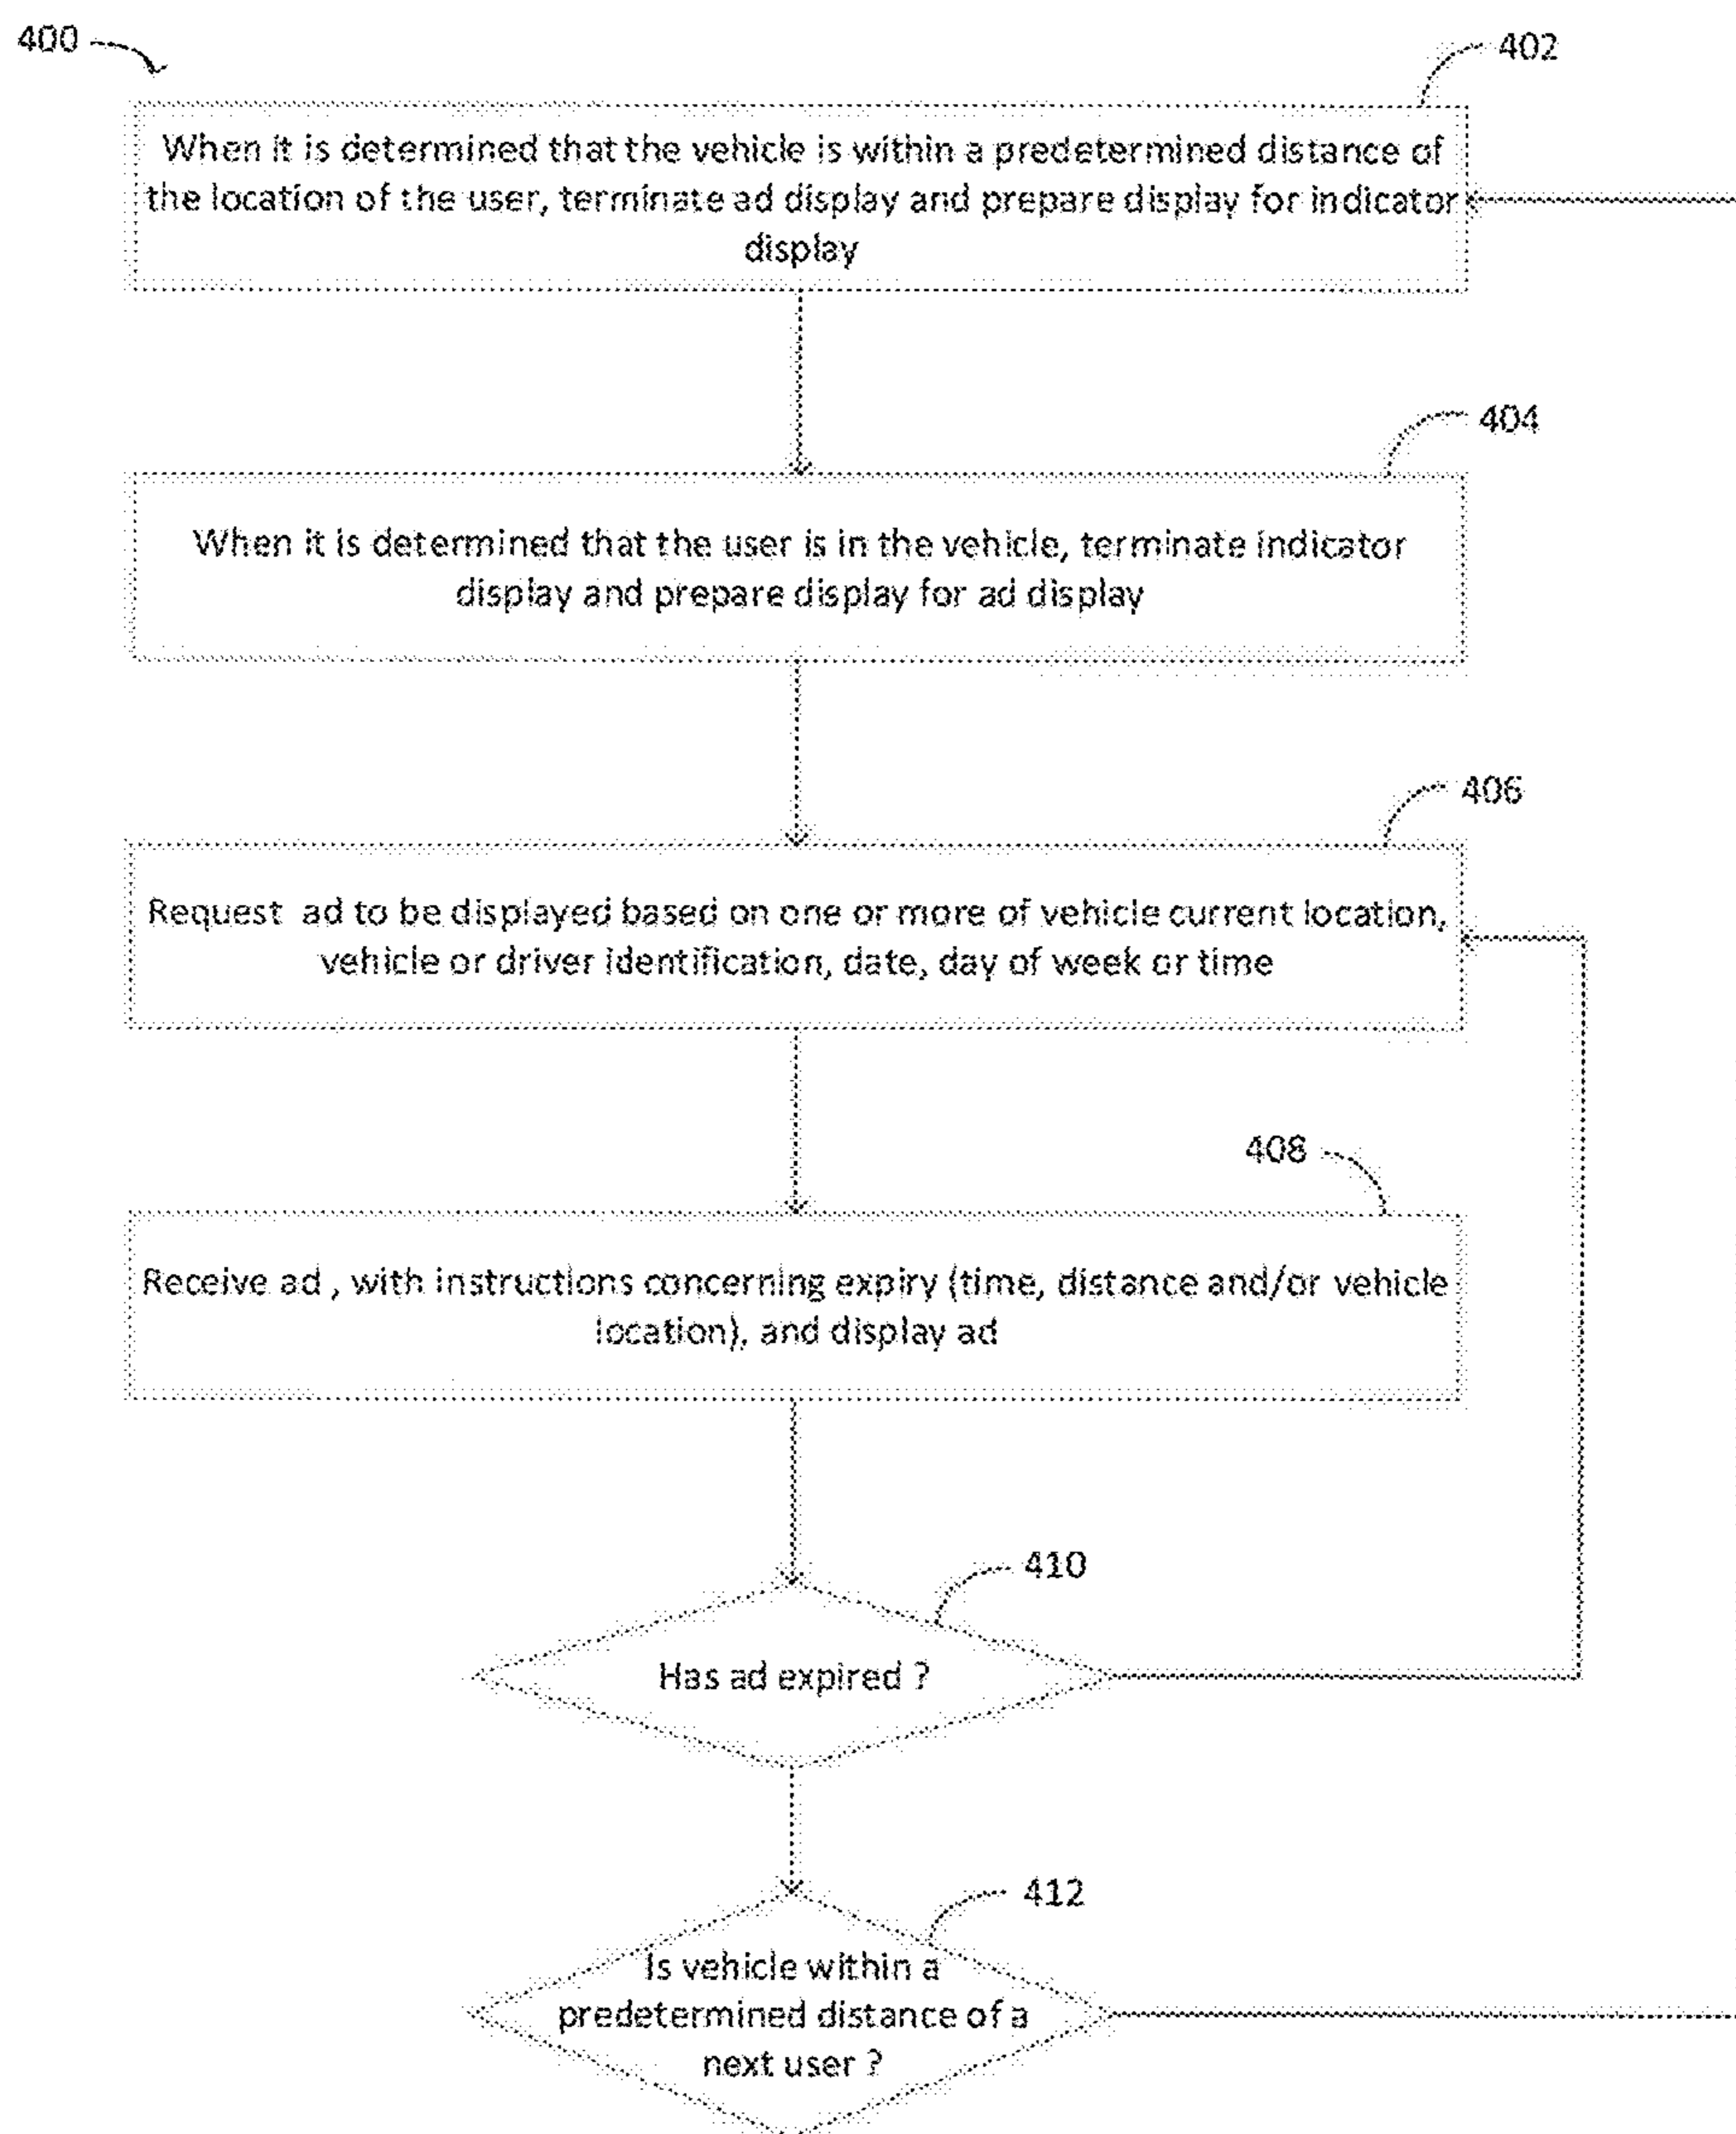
400

402

When it is determined that the vehicle is within a predetermined distance of the location of the user, terminate ad display and prepare display for indicator display

404

When it is determined that the user is in the vehicle, terminate indicator display and prepare display for ad display

406

Request ad to be displayed based on one or more of vehicle current location, vehicle or driver identification, date, day of week or time

408

Receive ad , with instructions concerning expiry (time, distance and/or vehicle location), and display ad

410

Has ad expired ?

412

Is vehicle within a predetermined distance of a next user ?